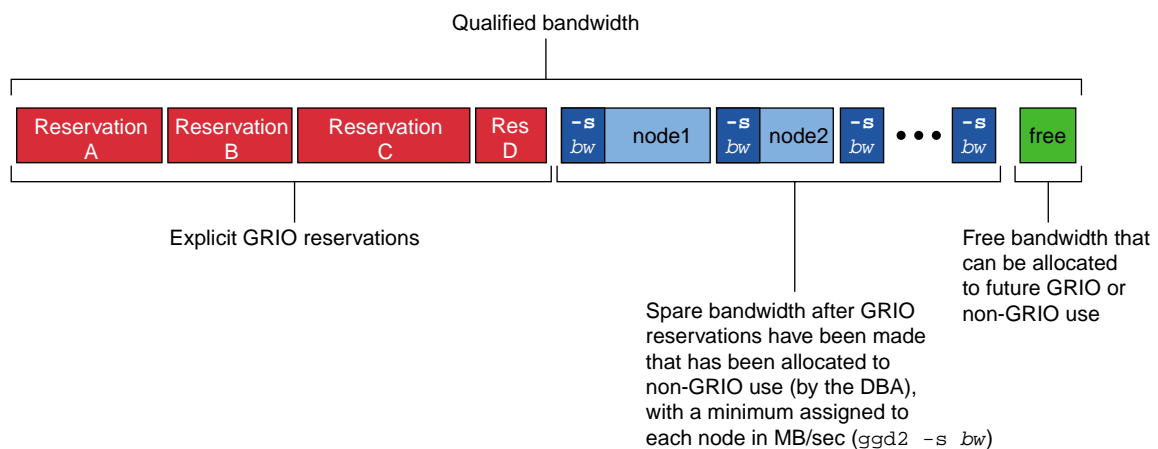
Qualified bandwidth

Reservation A

Reservation B

Reservation C

Res D

-s bw

node1

-s bw

node2

-s bw

• • •

-s bw

free

Explicit GRIO reservations

Free bandwidth that can be allocated to future GRIO or non-GRIO use

Spare bandwidth after GRIO reservations have been made that has been allocated to non-GRIO use (by the DBA), with a minimum assigned to each node in MB/sec (ggd2 -s bw)